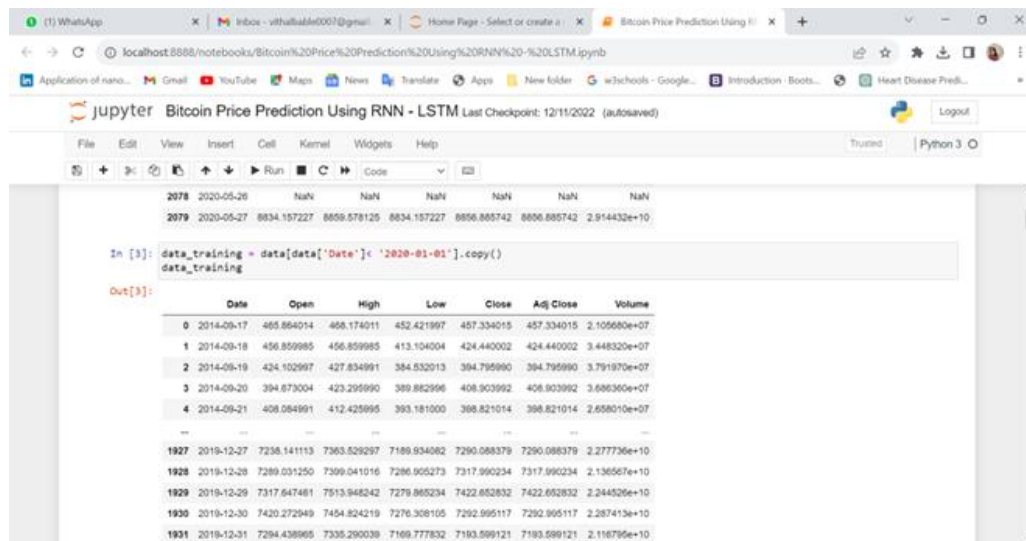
(1) WhatsApp | M Inbox - vithalbable0007@gmail | Home Page - Select or create a | Bitcoin Price Prediction Using R | +

localhost:8888/notebooks/Bitcoin%20Price%20Prediction%20Using%20RNN%20-%20LSTM.ipynb

Application of nano... | Gmail | YouTube | Maps | News | Translate | Apps | New folder | w3schools - Google... | Introduction · Boots... | Heart Disease Predi...

jupyter Bitcoin Price Prediction Using RNN - LSTM Last Checkpoint: 12/11/2022 (autosaved)

Logout

File Edit View Insert Cell Kernel Widgets Help

Trusted | Python 3

Run | Code

| | | | | | | | |
|---|---|---|---|---|---|---|---|
| 2078 | 2020-05-26 | NaN | NaN | NaN | NaN | NaN | NaN |
| 2079 | 2020-05-27 | 8834.157227 | 8859.578125 | 8834.157227 | 8856.885742 | 8856.885742 | 2.914432e+10 |

In [3]: data_training = data[data['Date']< '2020-01-01'].copy()
data_training

Out[3]:

| | Date | Open | High | Low | Close | Adj Close | Volume |
|---|---|---|---|---|---|---|---|
| 0 | 2014-09-17 | 465.864014 | 468.174011 | 452.421997 | 457.334015 | 457.334015 | 2.105680e+07 |
| 1 | 2014-09-18 | 456.859985 | 456.859985 | 413.104004 | 424.440002 | 424.440002 | 3.448320e+07 |
| 2 | 2014-09-19 | 424.102997 | 427.834991 | 384.532013 | 394.795990 | 394.795990 | 3.791970e+07 |
| 3 | 2014-09-20 | 394.673004 | 423.295990 | 389.882996 | 408.903992 | 408.903992 | 3.686360e+07 |
| 4 | 2014-09-21 | 408.084991 | 412.425995 | 393.181000 | 398.821014 | 398.821014 | 2.658010e+07 |
| ... | ... | ... | ... | ... | ... | ... | ... |
| 1927 | 2019-12-27 | 7238.141113 | 7363.529297 | 7189.934082 | 7290.088379 | 7290.088379 | 2.277736e+10 |
| 1928 | 2019-12-28 | 7289.031250 | 7399.041016 | 7286.905273 | 7317.990234 | 7317.990234 | 2.136567e+10 |
| 1929 | 2019-12-29 | 7317.647461 | 7513.948242 | 7279.865234 | 7422.652832 | 7422.652832 | 2.244526e+10 |
| 1930 | 2019-12-30 | 7420.272949 | 7454.824219 | 7276.308105 | 7292.995117 | 7292.995117 | 2.287413e+10 |
| 1931 | 2019-12-31 | 7294.438965 | 7335.290039 | 7169.777832 | 7193.599121 | 7193.599121 | 2.116795e+10 |